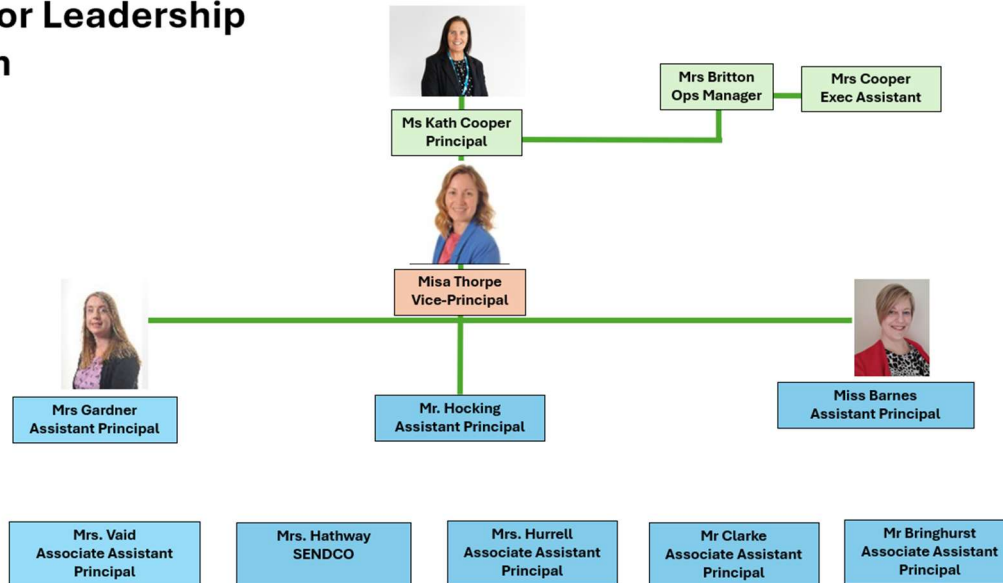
or Leadership
n

Ms Kath Cooper
Principal

Mrs Britton
Ops Manager

Mrs Cooper
Exec Assistant

Misa Thorpe
Vice-Principal

Mrs Gardner
Assistant Principal

Mr. Hocking
Assistant Principal

Miss Barnes
Assistant Principal

Mrs. Vaid
Associate Assistant Principal

Mrs. Hathway
SENDCO

Mrs. Hurrell
Associate Assistant Principal

Mr Clarke
Associate Assistant Principal

Mr Bringhurst
Associate Assistant Principal